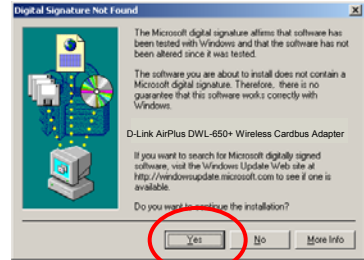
Digital Signature Not Found

The Microsoft digital signature affirms that software has been tested with Windows and that the software has not been altered since it was tested.

The software you are about to install does not contain a Microsoft digital signature. Therefore, there is no guarantee that this software works correctly with Windows.

D-Link AirPlus DWL-650+ Wireless Cardbus Adapter

If you want to search for Microsoft digitally signed software, visit the Windows Update Web site at http://windowsupdate.microsoft.com to see if one is available.

Do you want to continue the installation?

Yes
No
More Info